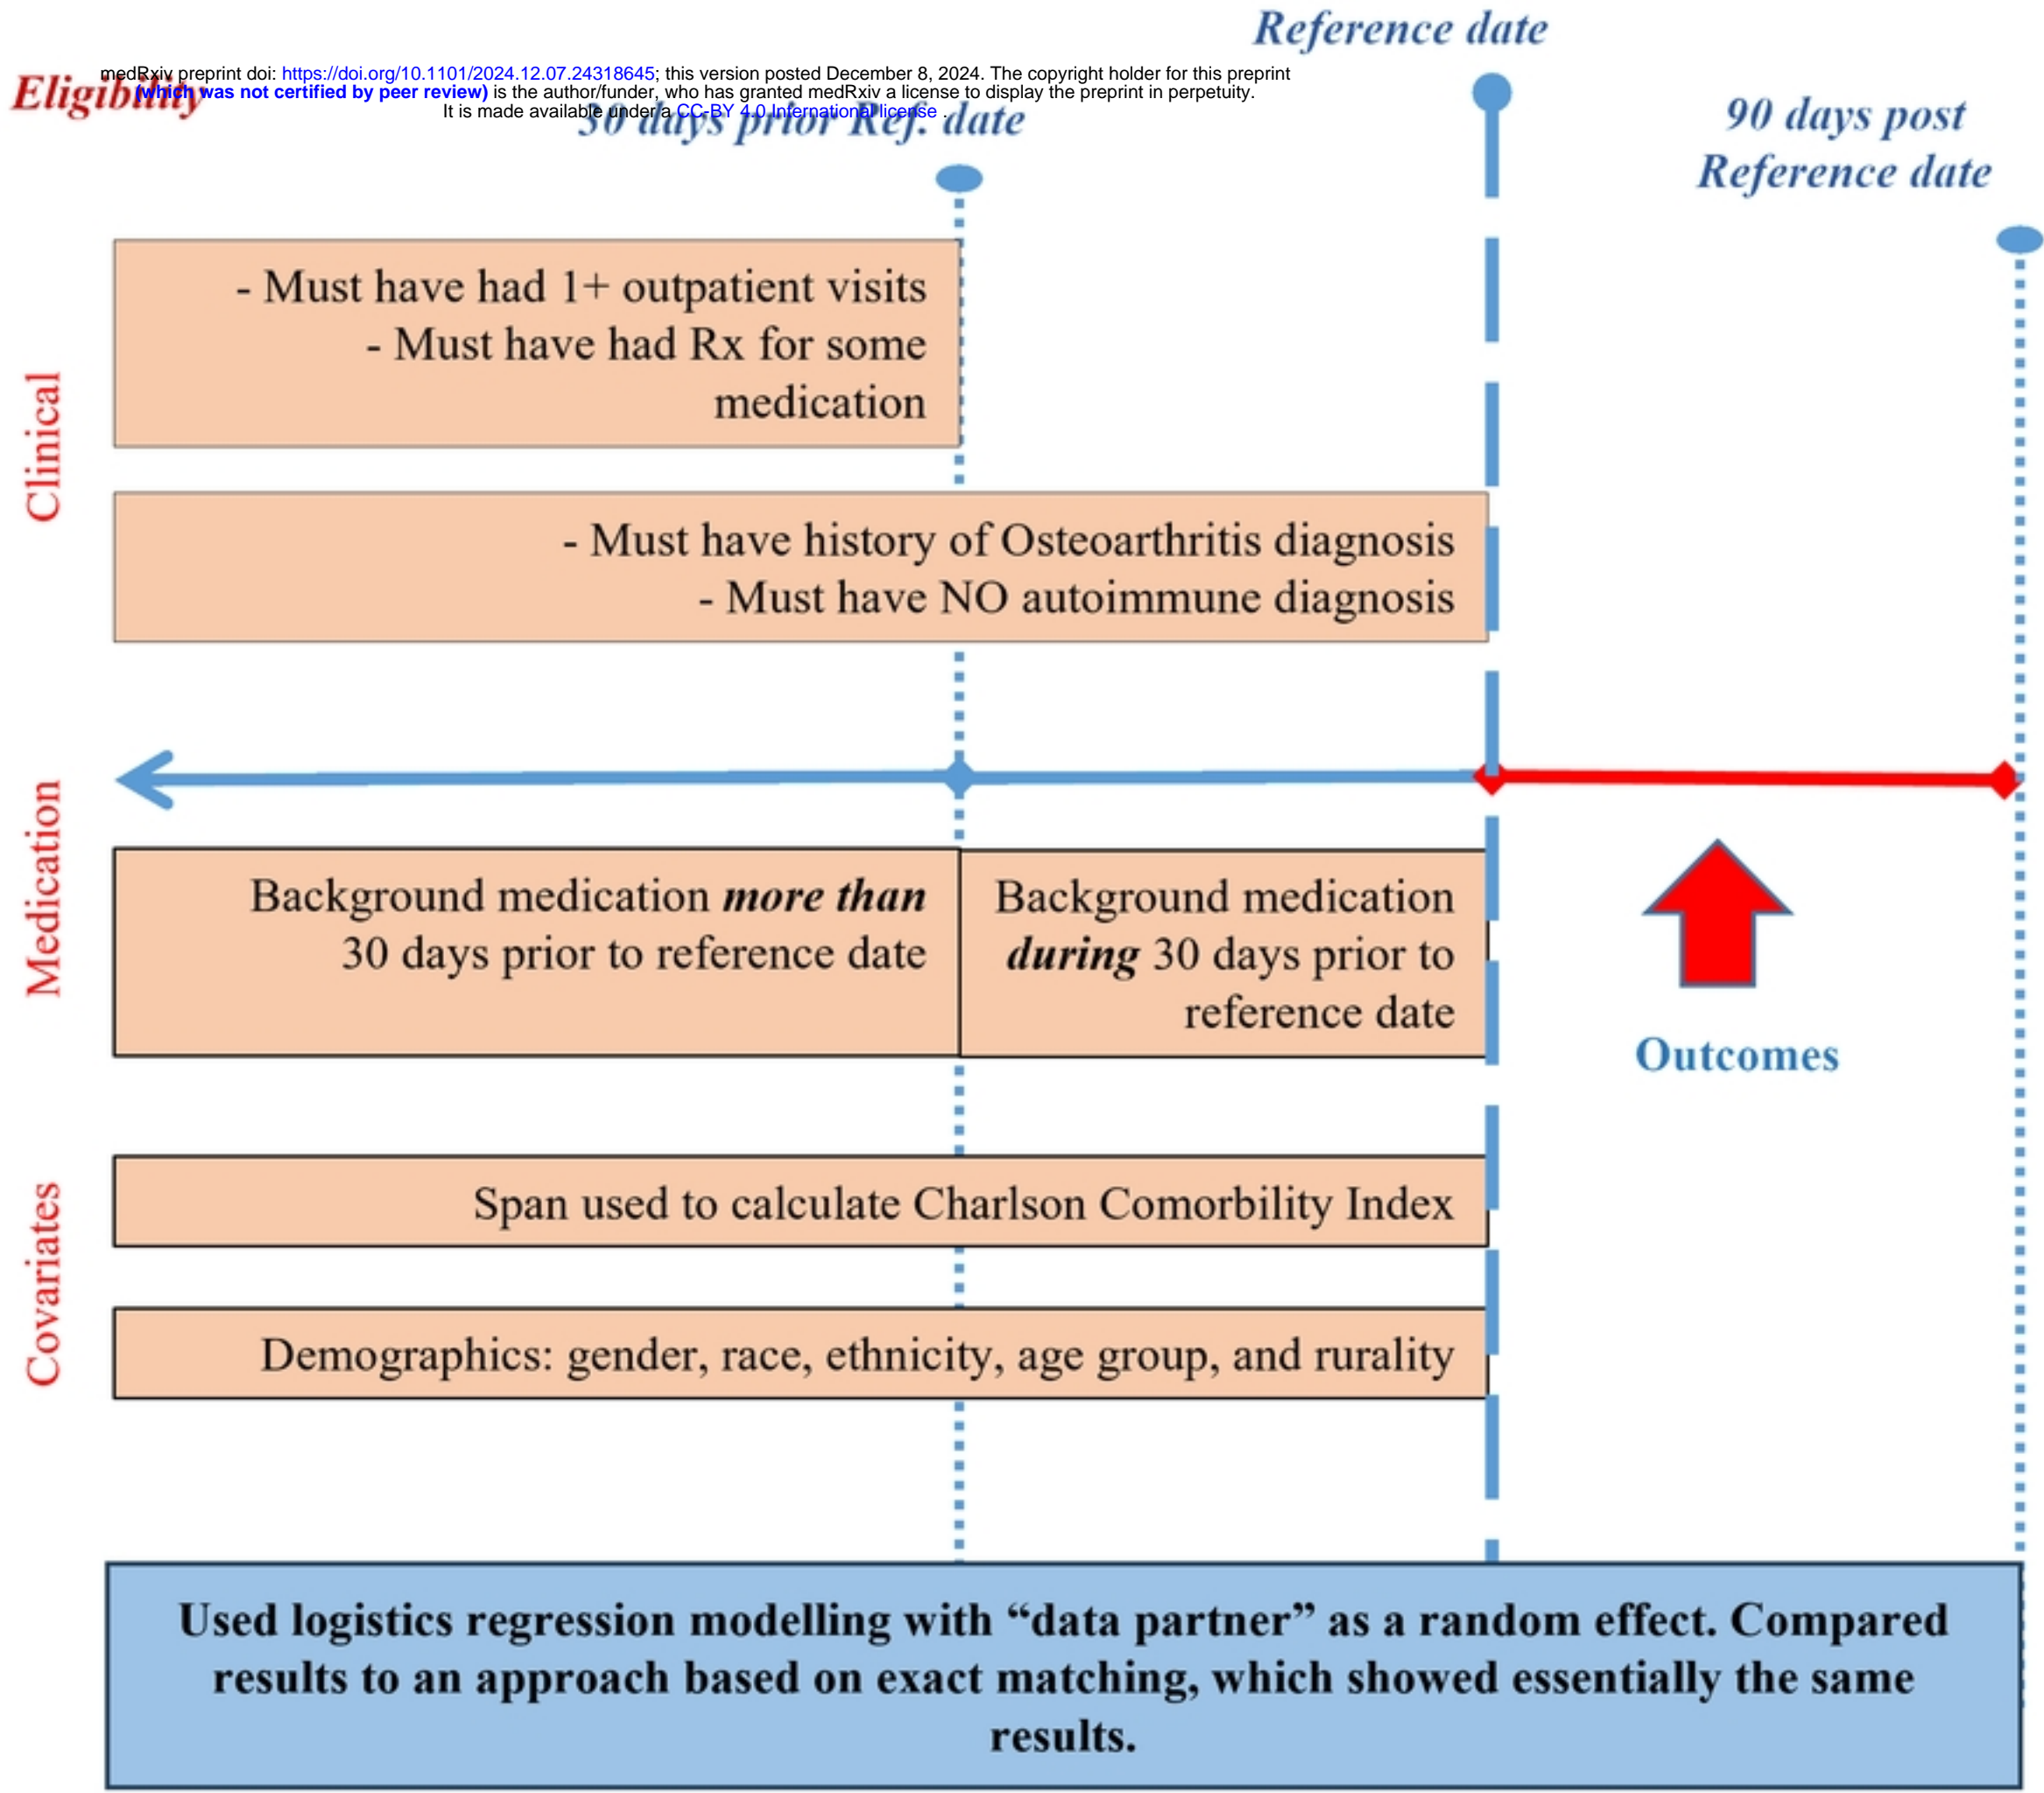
medRxiv preprint doi: https://doi.org/10.1101/2024.12.07.24318645; this version posted December 8, 2024. The copyright holder for this preprint (which was not certified by peer review) is the author/funder, who has granted medRxiv a license to display the preprint in perpetuity. It is made available under a CC-BY 4.0 International license .

Eligibility

Reference date

30 days prior Ref. date

90 days post Reference date

Clinical

- Must have had 1+ outpatient visits
- Must have had Rx for some medication

- Must have history of Osteoarthritis diagnosis
- Must have NO autoimmune diagnosis

Medication

Background medication ***more than*** 30 days prior to reference date

Background medication ***during*** 30 days prior to reference date

Outcomes

Covariates

Span used to calculate Charlson Comorbility Index

Demographics: gender, race, ethnicity, age group, and rurality

**Used logistics regression modelling with “data partner” as a random effect. Compared results to an approach based on exact matching, which showed essentially the same results.**